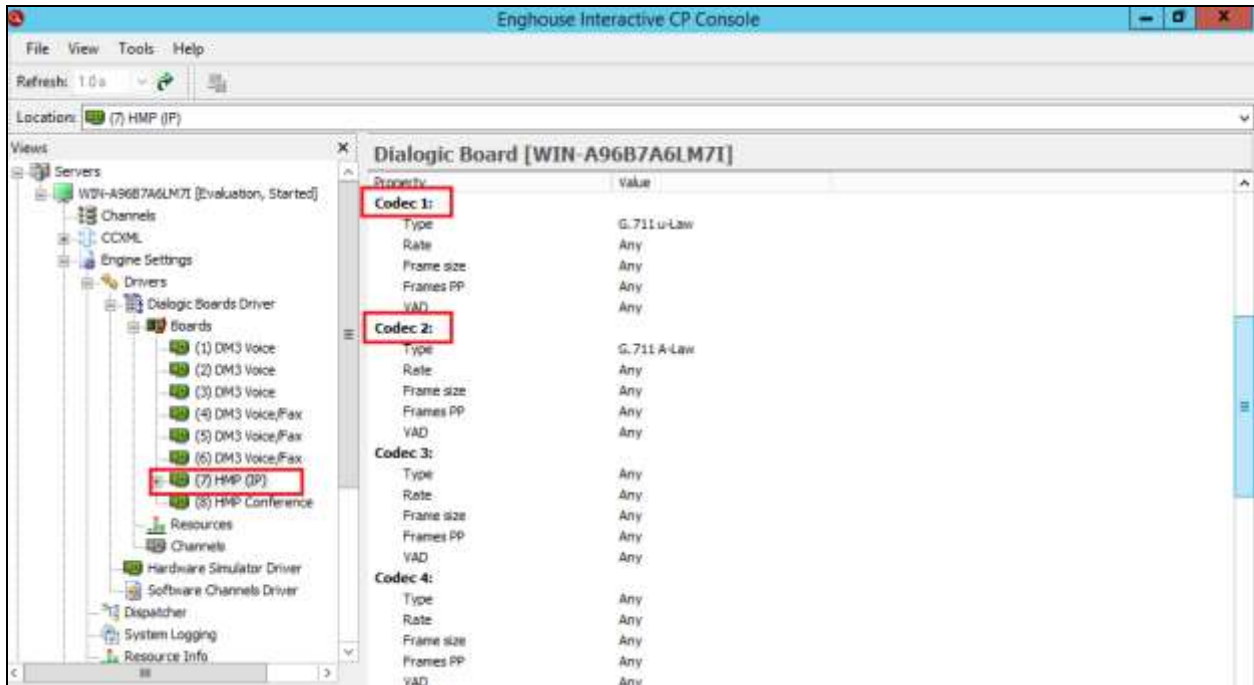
Enghouse Interactive CP Console

File View Tools Help

Refresh: 1.0 s

Location: (7) HMP (IP)

Views

Servers
WIN-A96B7A6LM7I [Evaluation, Started]
Channels
CCXML
Engine Settings
Drivers
Dialogic Boards Driver
Boards
(1) DM3 Voice
(2) DM3 Voice
(3) DM3 Voice
(4) DM3 Voice/Fax
(5) DM3 Voice/Fax
(6) DM3 Voice/Fax
(7) HMP (IP)
(8) HMP Conference
Resources
Channels
Hardware Simulator Driver
Software Channels Driver
Dispatcher
System Logging
Resource Info

Dialogic Board [WIN-A96B7A6LM7I]

| Property | Value |
|---|---|
| Codec 1: | |
| Type | G.711 u-Law |
| Rate | Any |
| Frame size | Any |
| Frames PP | Any |
| VAD | Any |
| Codec 2: | |
| Type | G.711 A-Law |
| Rate | Any |
| Frame size | Any |
| Frames PP | Any |
| VAD | Any |
| Codec 3: | |
| Type | Any |
| Rate | Any |
| Frame size | Any |
| Frames PP | Any |
| VAD | Any |
| Codec 4: | |
| Type | Any |
| Rate | Any |
| Frame size | Any |
| Frames PP | Any |
| VAD | Any |